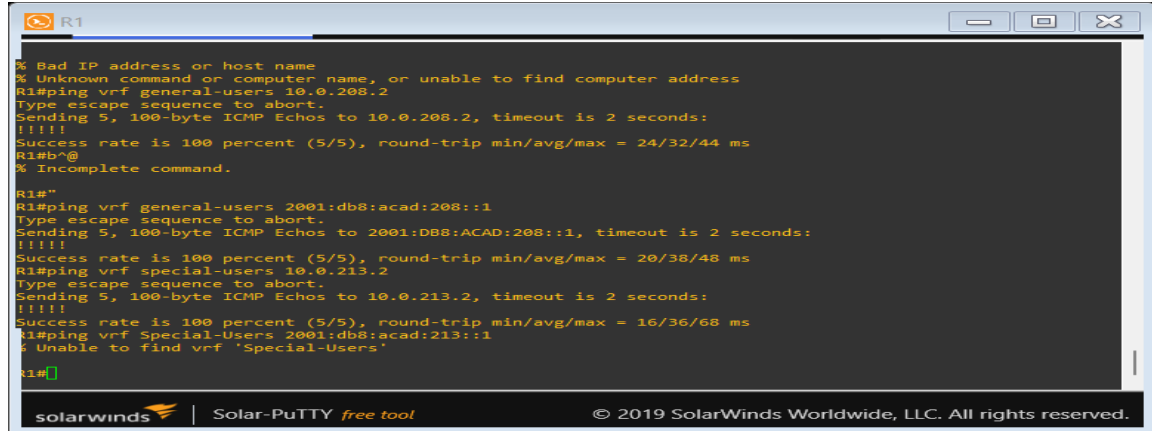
R1

% Bad IP address or host name
% Unknown command or computer name, or unable to find computer address
R1#ping vrf general-users 10.0.208.2
Type escape sequence to abort.
Sending 5, 100-byte ICMP Echos to 10.0.208.2, timeout is 2 seconds:
!!!!!
Success rate is 100 percent (5/5), round-trip min/avg/max = 24/32/44 ms
R1#b^@
% Incomplete command.

R1#"
R1#ping vrf general-users 2001:db8:acad:208::1
Type escape sequence to abort.
Sending 5, 100-byte ICMP Echos to 2001:DB8:ACAD:208::1, timeout is 2 seconds:
!!!!!
Success rate is 100 percent (5/5), round-trip min/avg/max = 20/38/48 ms
R1#ping vrf special-users 10.0.213.2
Type escape sequence to abort.
Sending 5, 100-byte ICMP Echos to 10.0.213.2, timeout is 2 seconds:
!!!!!
Success rate is 100 percent (5/5), round-trip min/avg/max = 16/36/68 ms
R1#ping vrf Special-Users 2001:db8:acad:213::1
% Unable to find vrf 'Special-Users'

R1#

solarwinds | Solar-PuTTY free tool © 2019 SolarWinds Worldwide, LLC. All rights reserved.